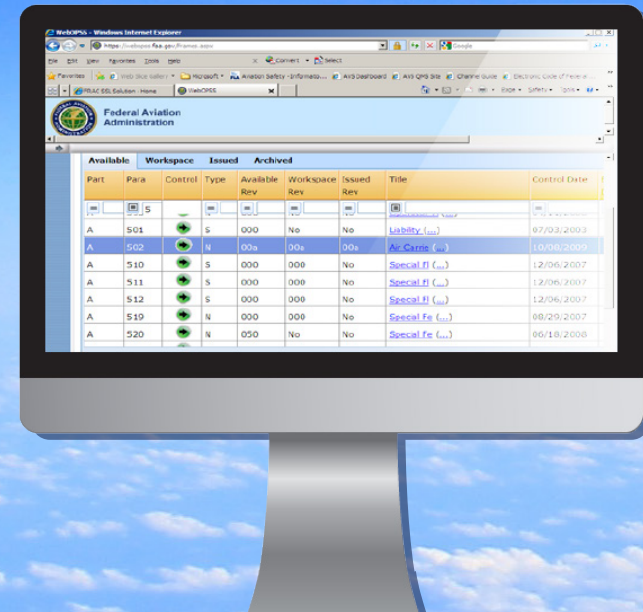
WebOPSS - Windows Internet Explorer

https://webopss.faa.gov/Frames.aspx

File Edit View Favorites Tools Help

Convert Select

Favorites Web Slice Gallery Microsoft Aviation Safety - Informatio... AVS Dashboard AVS QMS Site Chantine Guide Electronic Code of Federal

FRAC SSL Solution : Home WebOPSS

Page Safety Tools

Federal Aviation Administration

Available Workspace Issued Archived

| Part | Para | Control | Type | Available Rev | Workspace Rev | Issued Rev | Title | Control Date |
|---|---|---|---|---|---|---|---|---|
| | 5 | | | | | | | |
| A | 501 | | S | 000 | No | No | Liability (...) | 07/03/2003 |
| A | 502 | | N | 00a | 00a | 00a | Air Carrie (...) | 10/08/2009 |
| A | 510 | | S | 000 | 000 | No | Special Fl (...) | 12/06/2007 |
| A | 511 | | S | 000 | 000 | No | Special Fl (...) | 12/06/2007 |
| A | 512 | | S | 000 | 000 | No | Special Fl (...) | 12/06/2007 |
| A | 519 | | N | 000 | 000 | No | Special Fe (...) | 08/29/2007 |
| A | 520 | | N | 050 | No | No | Special Fe (...) | 06/18/2008 |